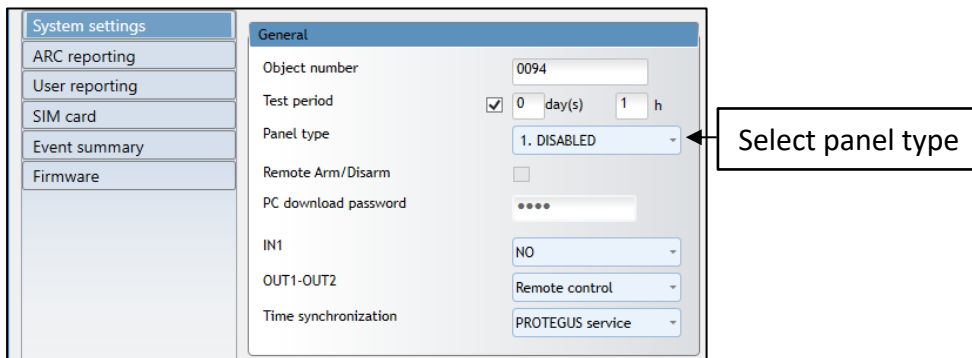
System settings
ARC reporting
User reporting
SIM card
Event summary
Firmware

General

Object number 0094
Test period 0 day(s) 1 h
Panel type 1. DISABLED
Remote Arm/Disarm
PC download password ••••
IN1 NO
OUT1-OUT2 Remote control
Time synchronization PROTEGUS service

Select panel type